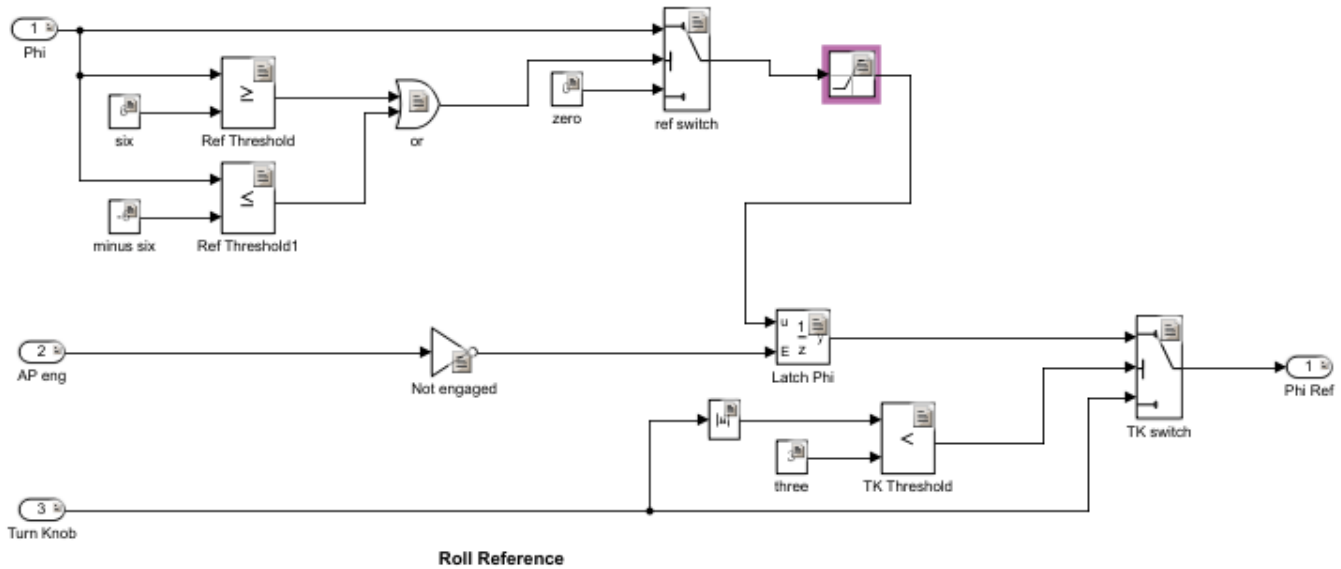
1
Phi

six

Ref Threshold

minus six

Ref Threshold1

or

zero

ref switch

2
AP eng

Not engaged

u
E
$\frac{1}{z}$
y

Latch Phi

TK switch

1
Phi Ref

|u|

three

TK Threshold

3
Turn Knob

Roll Reference